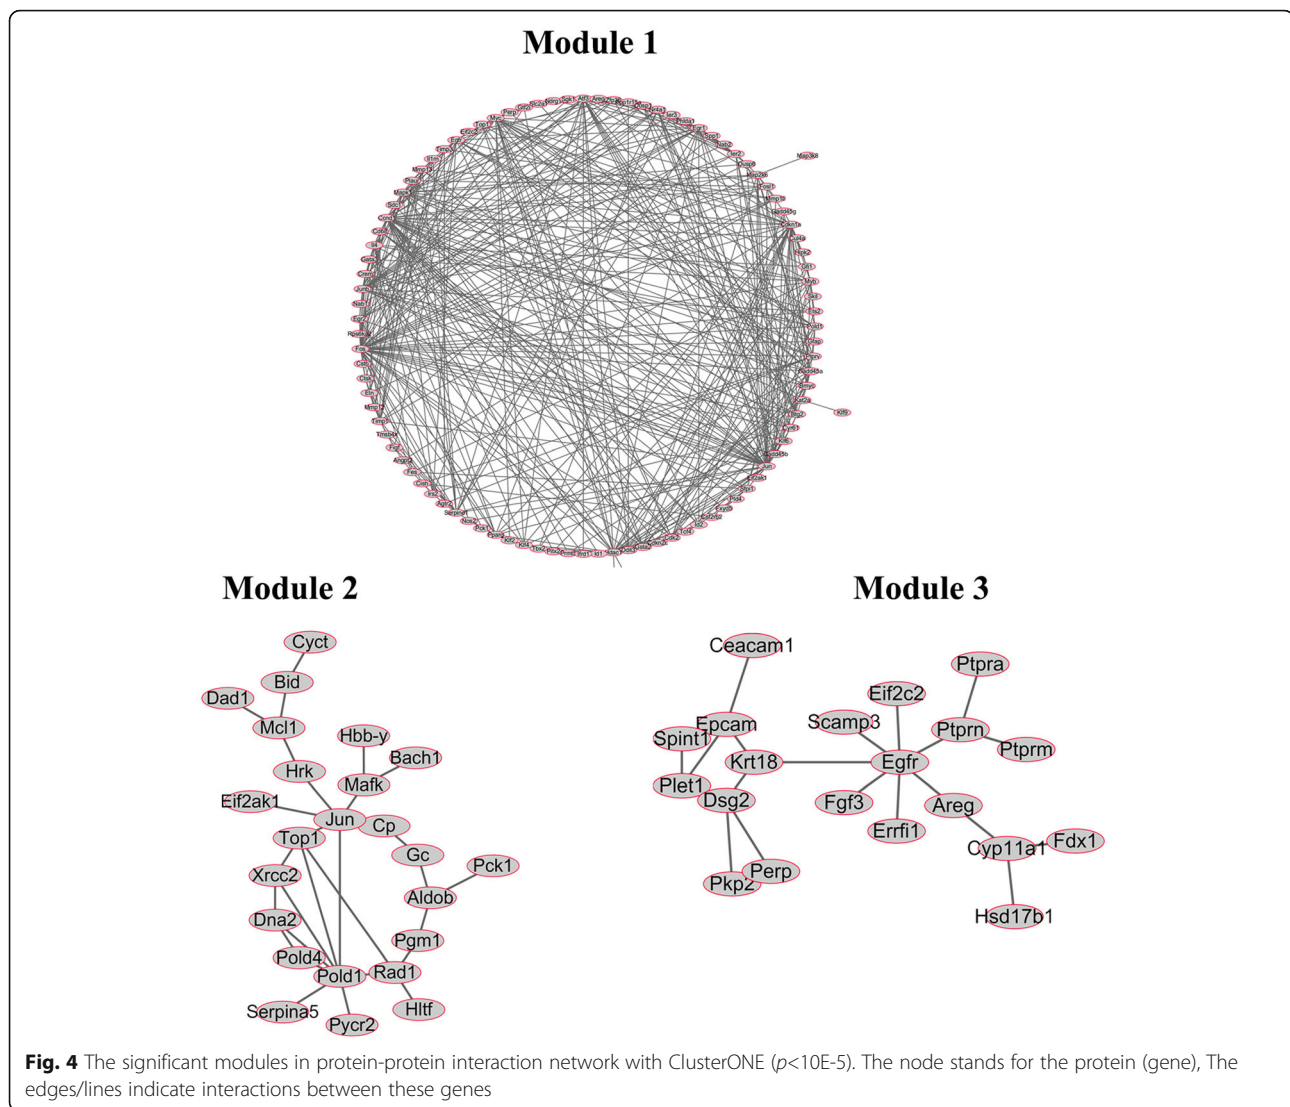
Module 1

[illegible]

Module 2

Cyct
Bid
Dad1
Mcl1
Hbb-y
Bach1
Hrk
Mafk
Eif2ak1
Jun
Cp
Top1
Gc
Pck1
Xrcc2
Aldob
Dna2
Pgm1
Pold4
Pold1
Rad1
Serpina5
Pycr2
Hltf

Module 3

Ceacam1
Ptpra
Eif2c2
Epcam
Scamp3
Ptprn
Spint1
Ptprm
Krt18
Egfr
Plet1
Dsg2
Fgf3
Areg
Errfi1
Fdx1
Cyp11a1
Perp
Pkp2
Hsd17b1

Fig. 4 The significant modules in protein-protein interaction network with ClusterONE ($p$<10E-5). The node stands for the protein (gene), The edges/lines indicate interactions between these genes